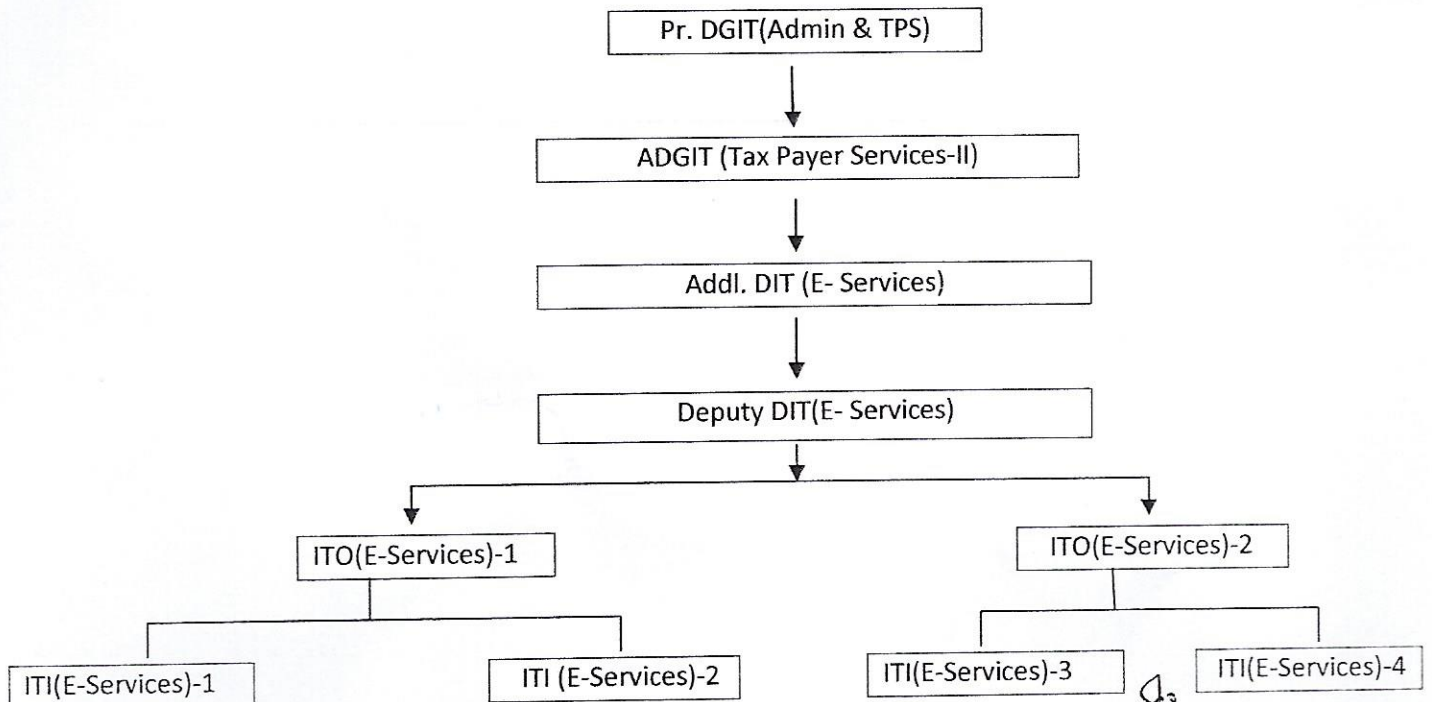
Pr. DGIT(Admin & TPS)

ADGIT (Tax Payer Services-II)

Addl. DIT (E- Services)

Deputy DIT(E- Services)

ITO(E-Services)-1

ITO(E-Services)-2

ITI(E-Services)-1

ITI (E-Services)-2

ITI(E-Services)-3

ITI(E-Services)-4

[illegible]